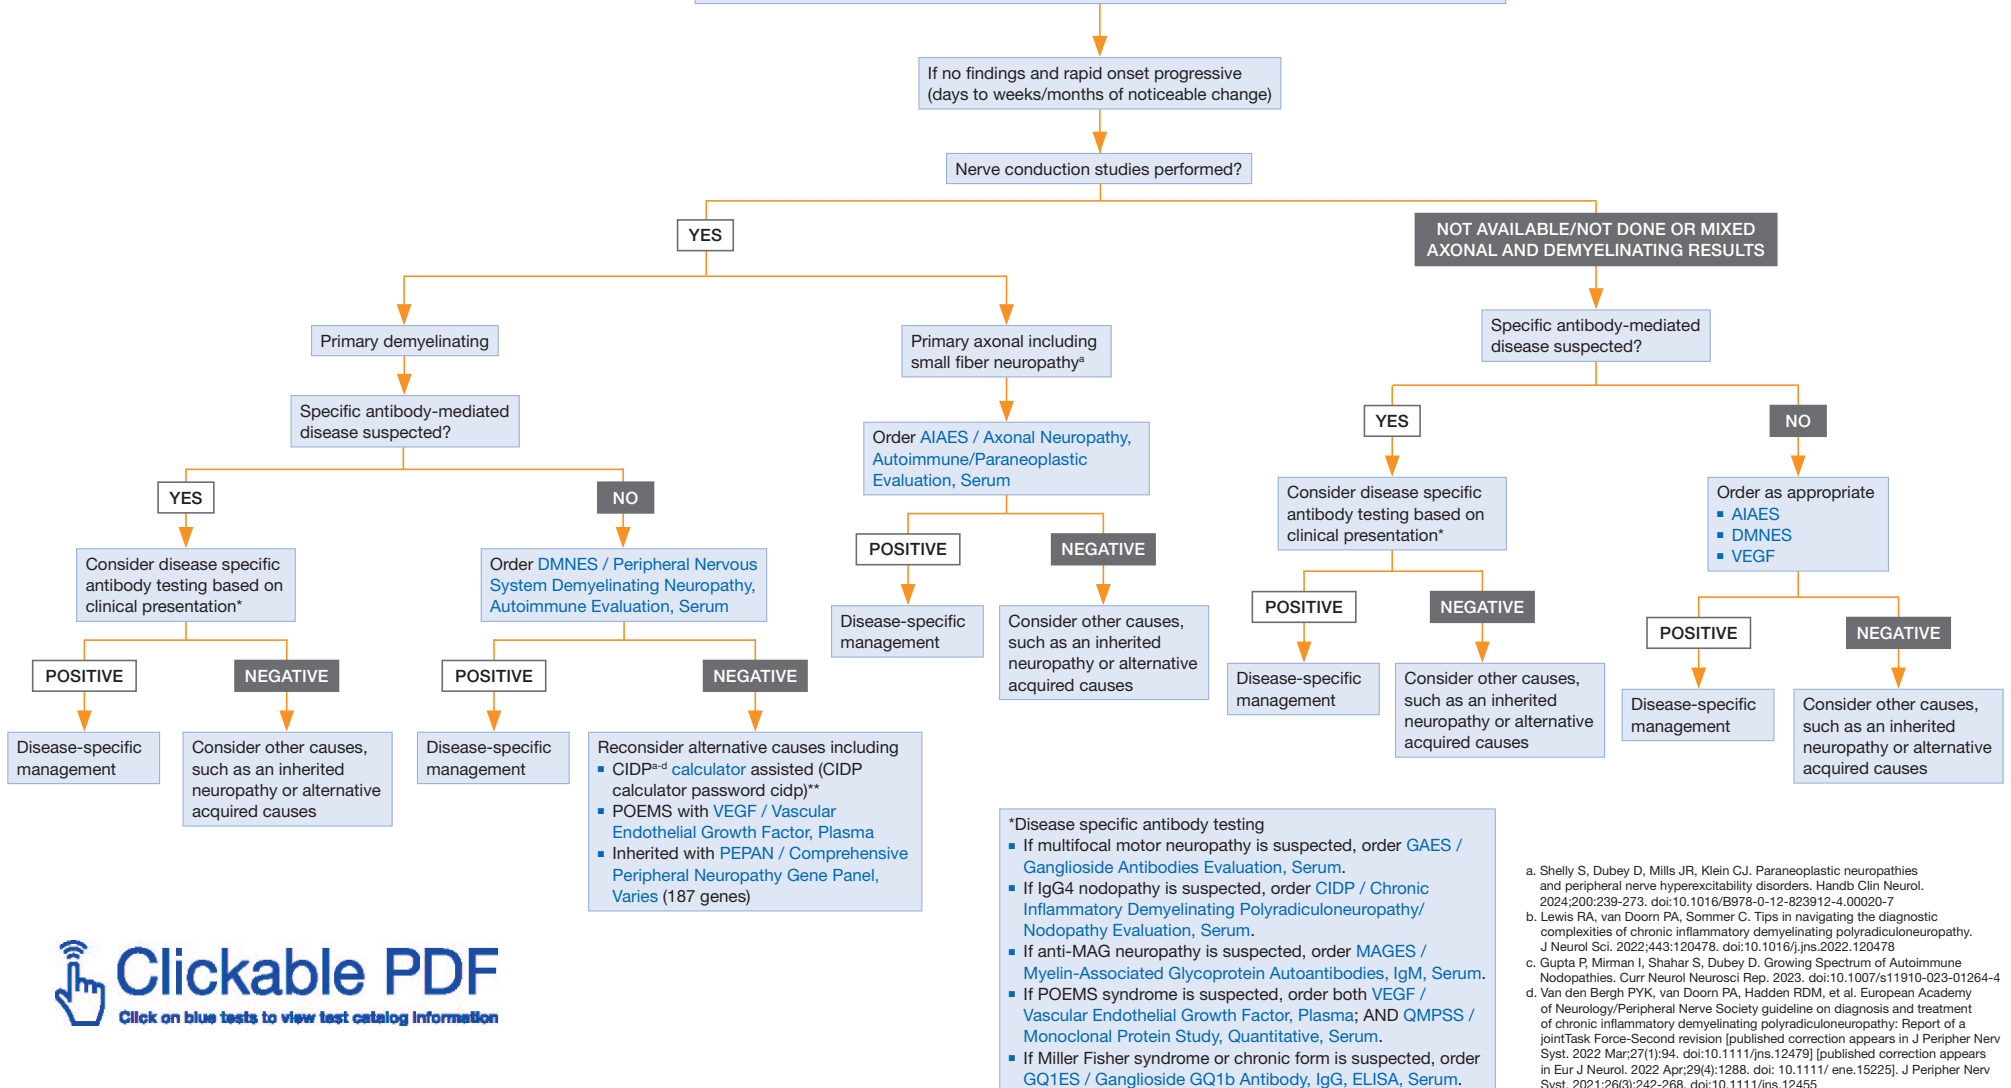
If no findings and rapid onset progressive (days to weeks/months of noticeable change)

Nerve conduction studies performed?

YES

NOT AVAILABLE/NOT DONE OR MIXED AXONAL AND DEMYELINATING RESULTS

Primary demyelinating

Specific antibody-mediated disease suspected?

YES

Consider disease specific antibody testing based on clinical presentation*

POSITIVE

Disease-specific management

NEGATIVE

Consider other causes, such as an inherited neuropathy or alternative acquired causes

NO

Order DMNES / Peripheral Nervous System Demyelinating Neuropathy, Autoimmune Evaluation, Serum

POSITIVE

Disease-specific management

NEGATIVE

Reconsider alternative causes including
- CIDP$^{a-d}$ calculator assisted (CIDP calculator password cidp)**
- POEMS with VEGF / Vascular Endothelial Growth Factor, Plasma
- Inherited with PEPAN / Comprehensive Peripheral Neuropathy Gene Panel, Varies (187 genes)

Primary axonal including small fiber neuropathy$^a$

Order AIAES / Axonal Neuropathy, Autoimmune/Paraneoplastic Evaluation, Serum

POSITIVE

Disease-specific management

NEGATIVE

Consider other causes, such as an inherited neuropathy or alternative acquired causes

Specific antibody-mediated disease suspected?

YES

Consider disease specific antibody testing based on clinical presentation*

POSITIVE

Disease-specific management

NEGATIVE

Consider other causes, such as an inherited neuropathy or alternative acquired causes

NO

Order as appropriate
- AIAES
- DMNES
- VEGF

POSITIVE

Disease-specific management

NEGATIVE

Consider other causes, such as an inherited neuropathy or alternative acquired causes

*Disease specific antibody testing
- If multifocal motor neuropathy is suspected, order GAES / Ganglioside Antibodies Evaluation, Serum.
- If IgG4 nodopathy is suspected, order CIDP / Chronic Inflammatory Demyelinating Polyradiculoneuropathy/ Nodopathy Evaluation, Serum.
- If anti-MAG neuropathy is suspected, order MAGES / Myelin-Associated Glycoprotein Autoantibodies, IgM, Serum.
- If POEMS syndrome is suspected, order both VEGF / Vascular Endothelial Growth Factor, Plasma; AND QMPSS / Monoclonal Protein Study, Quantitative, Serum.
- If Miller Fisher syndrome or chronic form is suspected, order GQ1ES / Ganglioside GQ1b Antibody, IgG, ELISA, Serum.

Clickable PDF
Click on blue tests to view test catalog information

a. Shelly S, Dubey D, Mills JR, Klein CJ. Paraneoplastic neuropathies and peripheral nerve hyperexcitability disorders. Handb Clin Neurol. 2024;200:239-273. doi:10.1016/B978-0-12-823912-4.00020-7
b. Lewis RA, van Doorn PA, Sommer C. Tips in navigating the diagnostic complexities of chronic inflammatory demyelinating polyradiculoneuropathy. J Neurol Sci. 2022;443:120478. doi:10.1016/j.jns.2022.120478
c. Gupta P, Mirman I, Shahar S, Dubey D. Growing Spectrum of Autoimmune Nodopathies. Curr Neurol Neurosci Rep. 2023. doi:10.1007/s11910-023-01264-4
d. Van den Bergh PYK, van Doorn PA, Hadden RDM, et al. European Academy of Neurology/Peripheral Nerve Society guideline on diagnosis and treatment of chronic inflammatory demyelinating polyradiculoneuropathy: Report of a jointTask Force-Second revision [published correction appears in J Peripher Nerv Syst. 2022 Mar;27(1):94. doi:10.1111/jns.12479] [published correction appears in Eur J Neurol. 2022 Apr;29(4):1288. doi: 10.1111/ ene.15225]. J Peripher Nerv Syst. 2021;26(3):242-268. doi:10.1111/jns.12455